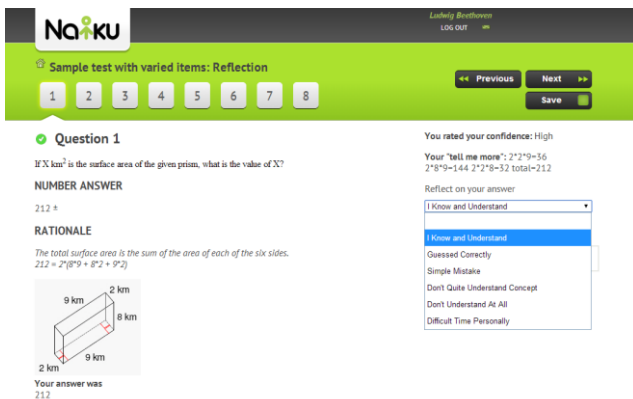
Naiku

Ludwig Beethoven
LOG OUT

Sample test with varied items: Reflection

1 2 3 4 5 6 7 8

Previous
Next
Save

Question 1

If X $km^2$ is the surface area of the given prism, what is the value of X?

NUMBER ANSWER

212 ±

RATIONALE

The total surface area is the sum of the area of each of the six sides.
212 = 2*(8*9 + 8*2 + 9*2)

9 km
2 km
8 km
2 km
9 km

Your answer was
212

You rated your confidence: High

Your "tell me more": 2*2*9=36
2*8*9=144 2*2*8=32 total=212

Reflect on your answer

I Know and Understand

I Know and Understand
Guessed Correctly
Simple Mistake
Don't Quite Understand Concept
Don't Understand At All
Difficult Time Personally